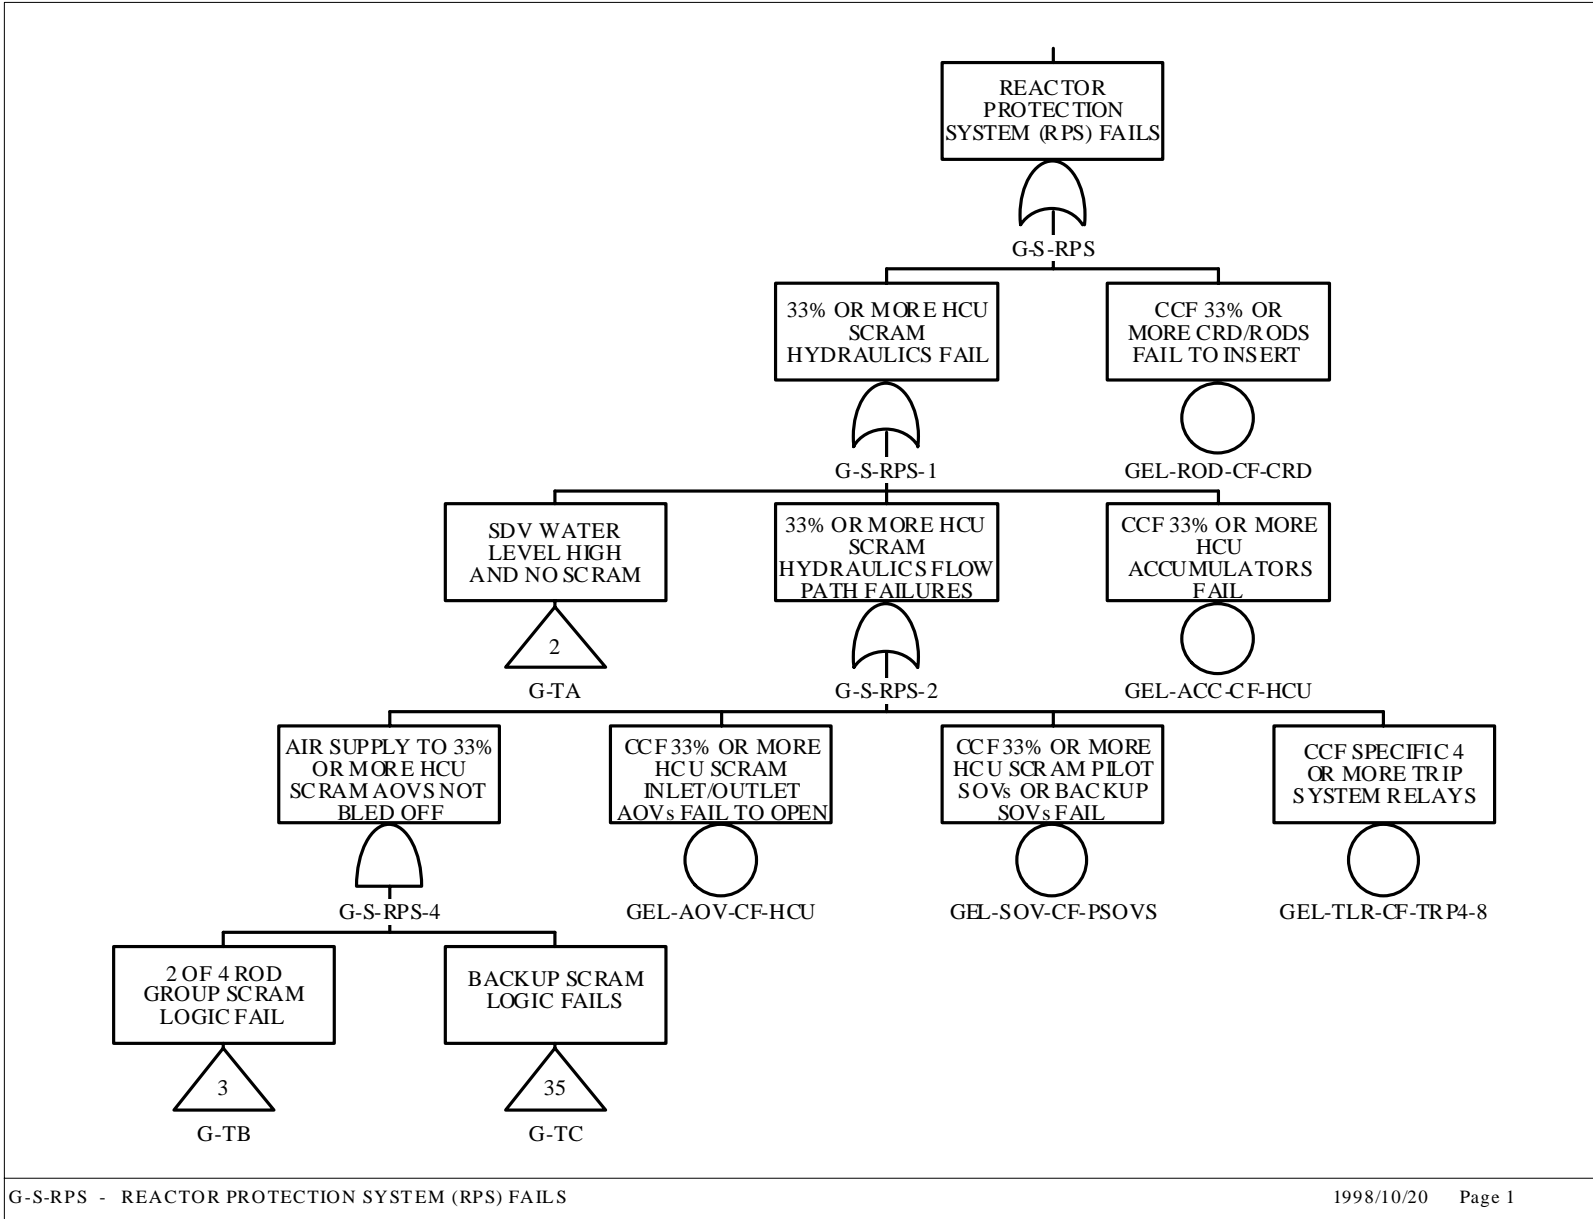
REACTOR PROTECTION SYSTEM (RPS) FAILS

G-S-RPS

33% OR MORE HCU SCRAM HYDRAULICS FAIL

CCF 33% OR MORE CRD/RODS FAIL TO INSERT

G-S-RPS-1

GEL-ROD-CF-CRD

SDV WATER LEVEL HIGH AND NO SCRAM

2

G-TA

33% OR MORE HCU SCRAM HYDRAULICS FLOW PATH FAILURES

G-S-RPS-2

CCF 33% OR MORE HCU ACCUMULATORS FAIL

GEL-ACC-CF-HCU

AIR SUPPLY TO 33% OR MORE HCU SCRAM AOVS NOT BLED OFF

G-S-RPS-4

CCF 33% OR MORE HCU SCRAM INLET/OUTLET AOVs FAIL TO OPEN

GEL-AOV-CF-HCU

CCF 33% OR MORE HCU SCRAM PILOT SOVs OR BACKUP SOVs FAIL

GEL-SOV-CF-PSOVS

CCF SPECIFIC 4 OR MORE TRIP SYSTEM RELAYS

GEL-TLR-CF-TRP4-8

2 OF 4 ROD GROUP SCRAM LOGIC FAIL

3

G-TB

BACKUP SCRAM LOGIC FAILS

35

G-TC

G-S-RPS - REACTOR PROTECTION SYSTEM (RPS) FAILS

1998/10/20 Page 1